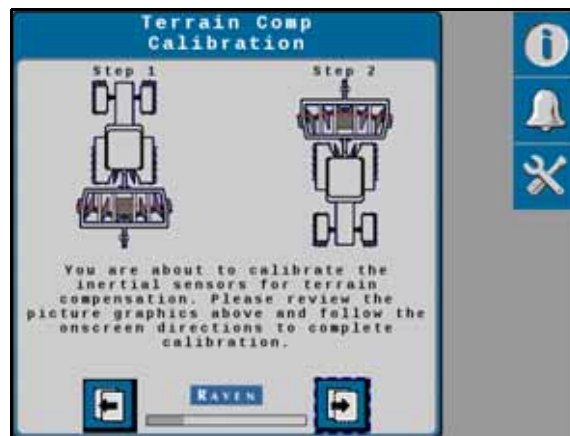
Terrain Comp
Calibration

Step 1

Step 2

You are about to calibrate the inertial sensors for terrain compensation. Please review the picture graphics above and follow the onscreen directions to complete calibration.

RAVEN